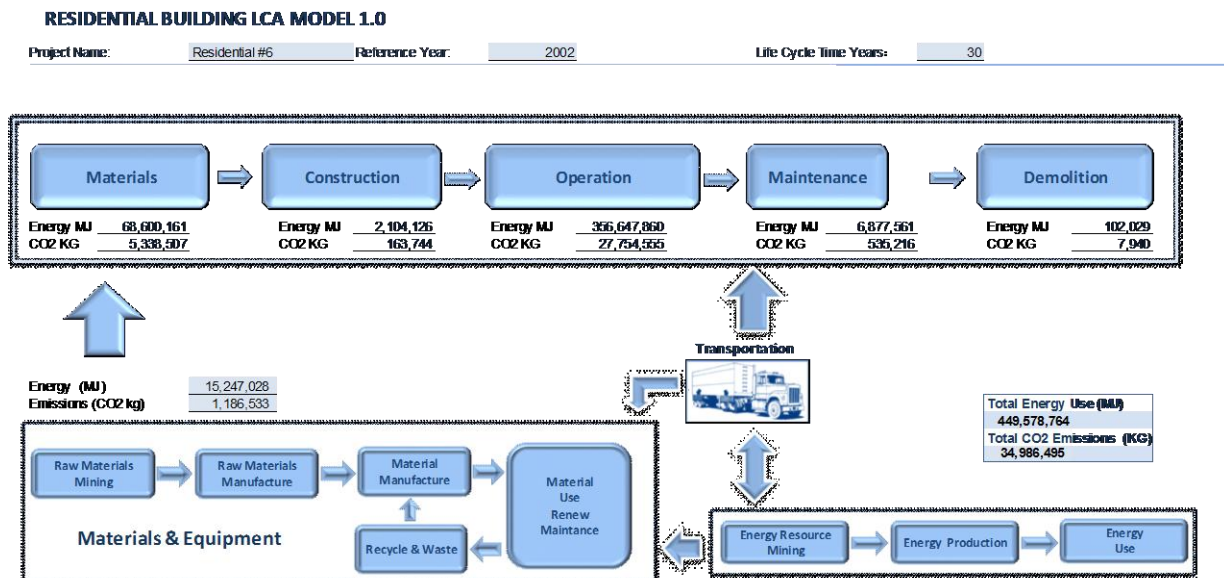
RESIDENTIAL BUILDING LCA MODEL 1.0

Project Name: Residential #6 Reference Year: 2002 Life Cycle Time Years: 30

Materials
Energy MJ 68,600,161
CO2 KG 5,338,507

Construction
Energy MJ 2,104,126
CO2 KG 163,744

Operation
Energy MJ 356,647,860
CO2 KG 27,754,555

Maintenance
Energy MJ 6,877,561
CO2 KG 535,216

Demolition
Energy MJ 102,029
CO2 KG 7,940

Transportation

Energy (MJ) 15,247,028
Emissions (CO2 kg) 1,186,533

Total Energy Use (MJ)
449,578,764
Total CO2 Emissions (KG)
34,986,495

Raw Materials Mining
Raw Materials Manufacture
Material Manufacture
Material Use Renew Maintance
Recycle & Waste

Materials & Equipment

Energy Resource Mining
Energy Production
Energy Use